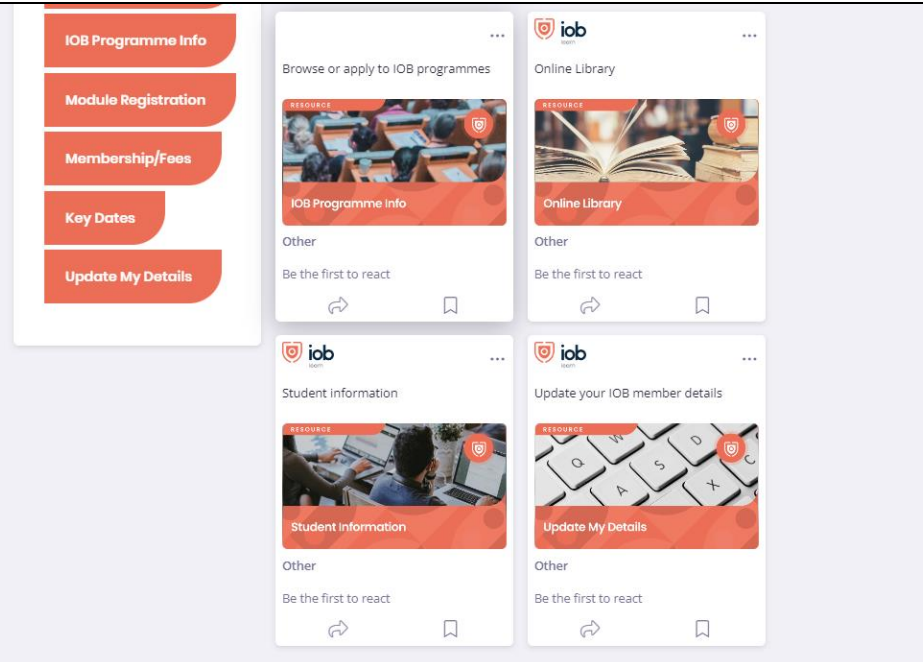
IOB Programme Info

Module Registration

Membership/Fees

Key Dates

Update My Details

...

Browse or apply to IOB programmes

RESOURCE

IOB Programme Info

Other

Be the first to react

iob learn

...

Online Library

RESOURCE

Online Library

Other

Be the first to react

iob learn

...

Student information

RESOURCE

Student Information

Other

Be the first to react

iob learn

...

Update your IOB member details

RESOURCE

Update My Details

Other

Be the first to react